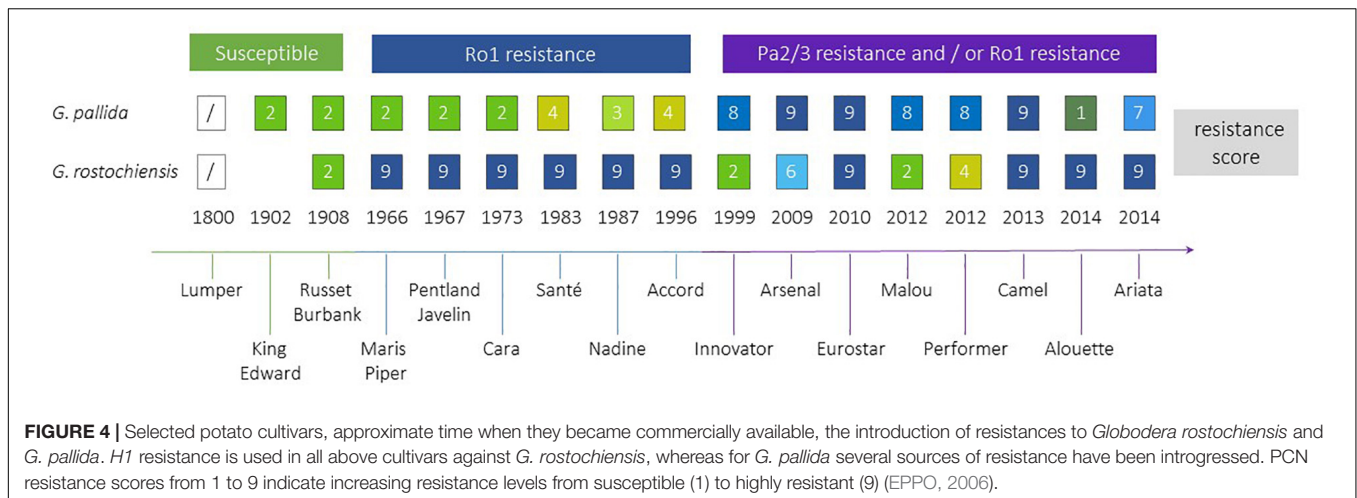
Susceptible

Ro1 resistance

Pa2/3 resistance and / or Ro1 resistance

| | 1800 | 1902 | 1908 | 1966 | 1967 | 1973 | 1983 | 1987 | 1996 | 1999 | 2009 | 2010 | 2012 | 2012 | 2013 | 2014 | 2014 |
|---|---|---|---|---|---|---|---|---|---|---|---|---|---|---|---|---|---|
| G. pallida | / | 2 | 2 | 2 | 2 | 2 | 4 | 3 | 4 | 8 | 9 | 9 | 8 | 8 | 9 | 1 | 7 |
| G. rostochiensis | / | | 2 | 9 | 9 | 9 | 9 | 9 | 9 | 2 | 6 | 9 | 2 | 4 | 9 | 9 | 9 |

resistance score

Lumper

King Edward

Russet Burbank

Maris Piper

Pentland Javelin

Cara

Santé

Nadine

Accord

Innovator

Arsenal

Eurostar

Malou

Performer

Camel

Alouette

Ariata

**FIGURE 4 |** Selected potato cultivars, approximate time when they became commercially available, the introduction of resistances to *Globodera rostochiensis* and *G. pallida*. *H1* resistance is used in all above cultivars against *G. rostochiensis*, whereas for *G. pallida* several sources of resistance have been introgressed. PCN resistance scores from 1 to 9 indicate increasing resistance levels from susceptible (1) to highly resistant (9) (EPPO, 2006).